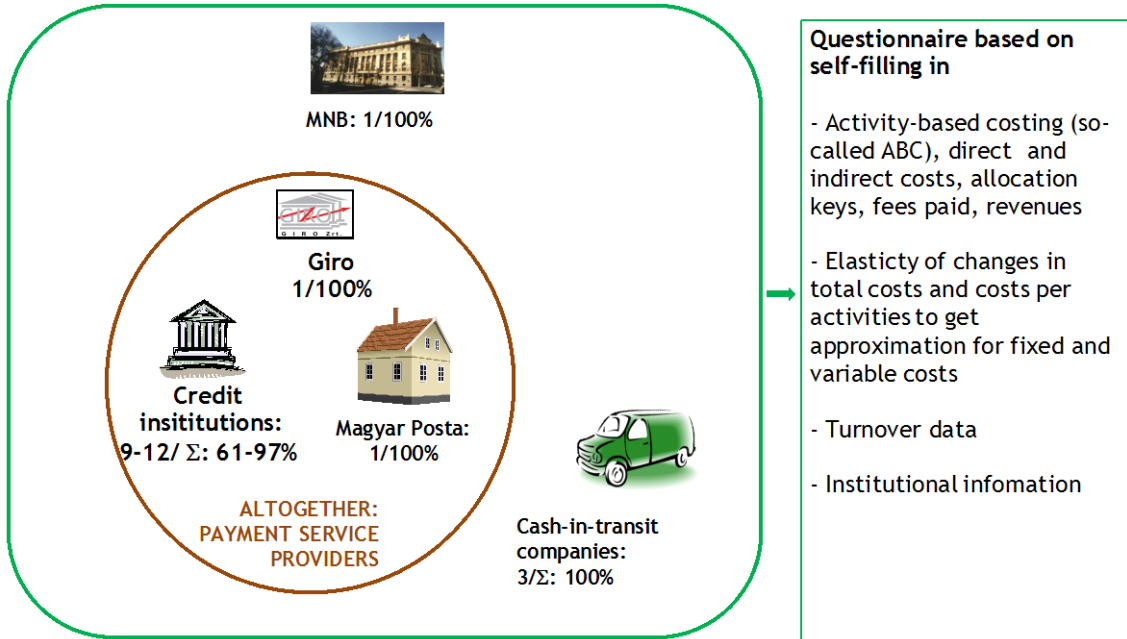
MNB: 1/100%

GIRO Zrt

Giro
1/100%

Credit insititutions:
9-12/ $\Sigma$: 61-97%

Magyar Posta:
1/100%

ALTOGETHER:
PAYMENT SERVICE PROVIDERS

Cash-in-transit companies:
3/$\Sigma$: 100%

Questionnaire based on self-filling in

- Activity-based costing (so-called ABC), direct and indirect costs, allocation keys, fees paid, revenues

- Elasticty of changes in total costs and costs per activities to get approximation for fixed and variable costs

- Turnover data

- Institutional infomation